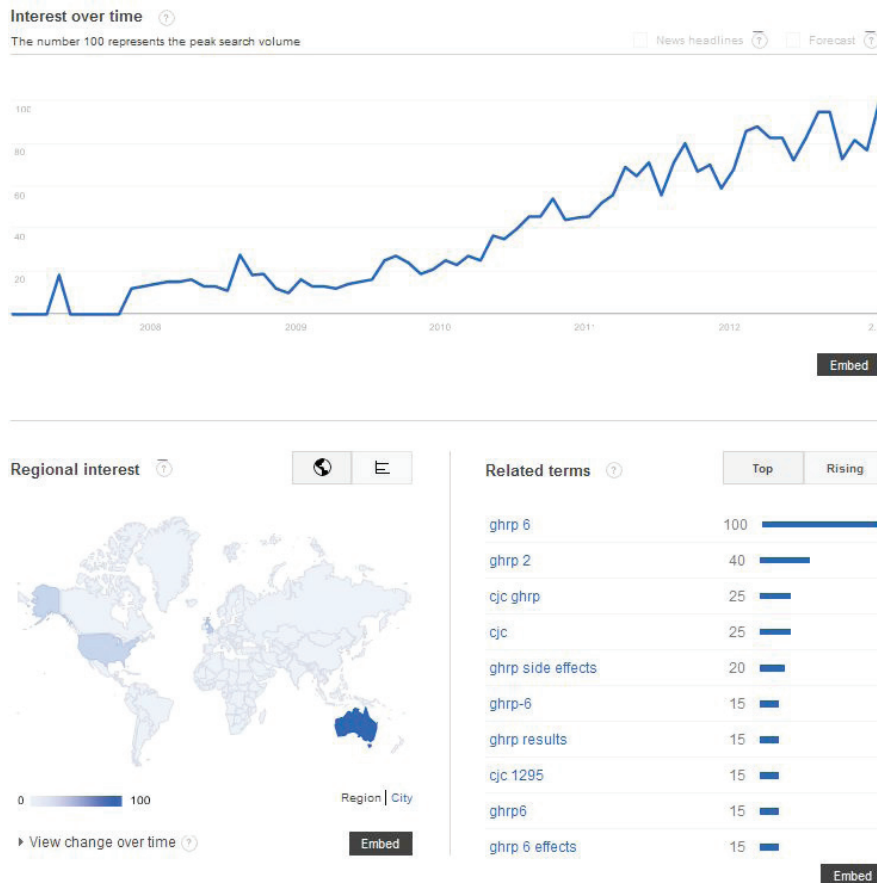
Interest over time ?
The number 100 represents the peak search volume

News headlines ? Forecast ?

100
80
60
40
20

2008 2009 2010 2011 2012 2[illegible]

Embed

Regional interest ?

0 100

Region | City

▸ View change over time ?

Embed

Related terms ?

Top Rising

| | |
|---|---|
| ghrp 6 | 100 |
| ghrp 2 | 40 |
| cjc ghrp | 25 |
| cjc | 25 |
| ghrp side effects | 20 |
| ghrp-6 | 15 |
| ghrp results | 15 |
| cjc 1295 | 15 |
| ghrp6 | 15 |
| ghrp 6 effects | 15 |

Embed